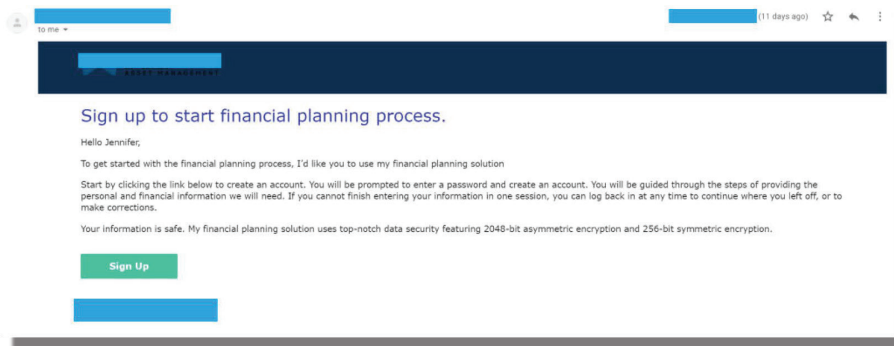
to me

(11 days ago)

ASSET MANAGEMENT

Sign up to start financial planning process.

Hello Jennifer,

To get started with the financial planning process, I'd like you to use my financial planning solution

Start by clicking the link below to create an account. You will be prompted to enter a password and create an account. You will be guided through the steps of providing the personal and financial information we will need. If you cannot finish entering your information in one session, you can log back in at any time to continue where you left off, or to make corrections.

Your information is safe. My financial planning solution uses top-notch data security featuring 2048-bit asymmetric encryption and 256-bit symmetric encryption.

Sign Up